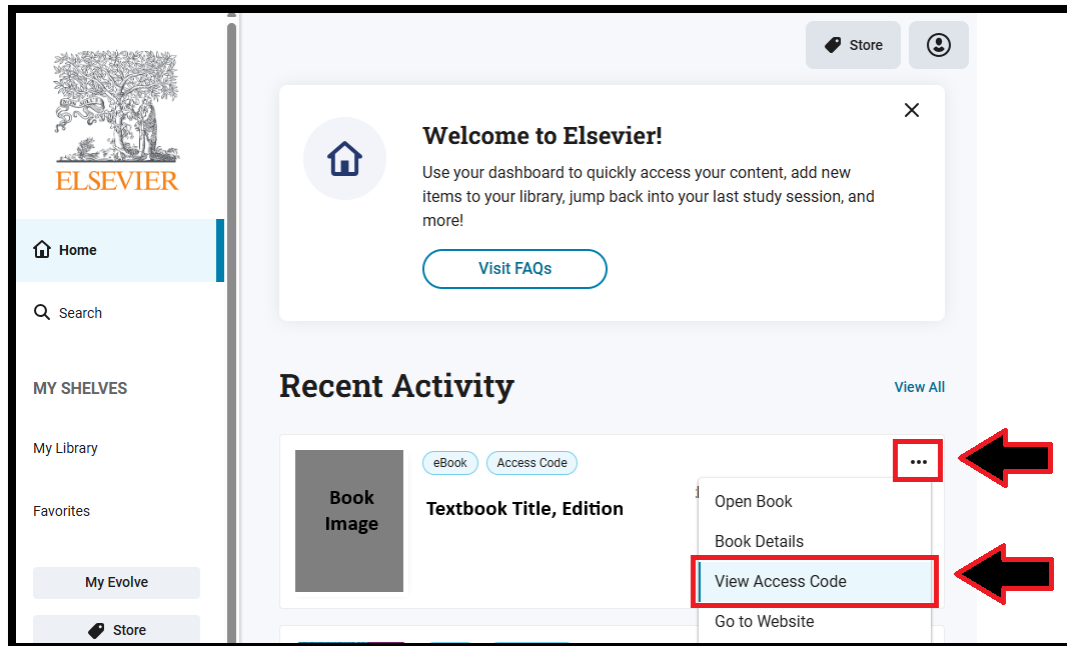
ELSEVIER

Home

Search

MY SHELVES

My Library

Favorites

My Evolve

Store

Store

Welcome to Elsevier!

Use your dashboard to quickly access your content, add new items to your library, jump back into your last study session, and more!

Visit FAQs

Recent Activity

View All

Book Image

eBook

Access Code

Textbook Title, Edition

...

Open Book

Book Details

View Access Code

Go to Website